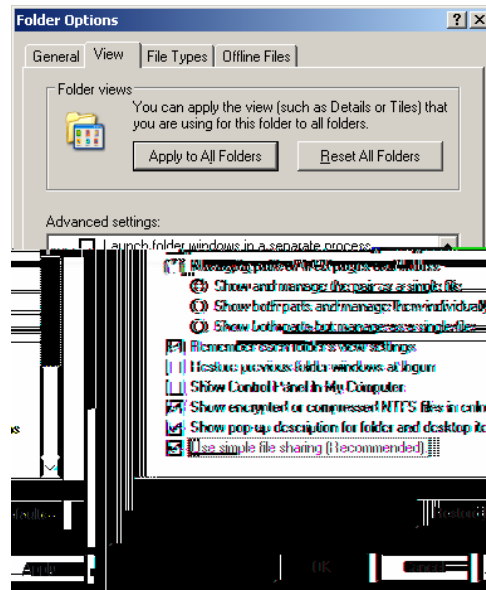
Folder Options

General View File Types Offline Files

Folder views

You can apply the view (such as Details or Tiles) that you are using for this folder to all folders.

Apply to All Folders

Reset All Folders

Advanced settings:

Launch folder windows in a separate process

Managing pairs of Web pages and folders

Show and manage the pair as a single file

Show both parts and manage them individually

Show both parts but manage as a single file

Remember each folder's view settings

Restore previous folder windows at logon

Show Control Panel in My Computer

Show encrypted or compressed NTFS files in color

Show pop-up description for folder and desktop items

Use simple file sharing (Recommended)

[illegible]

Restore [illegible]

Apply

OK

Cancel